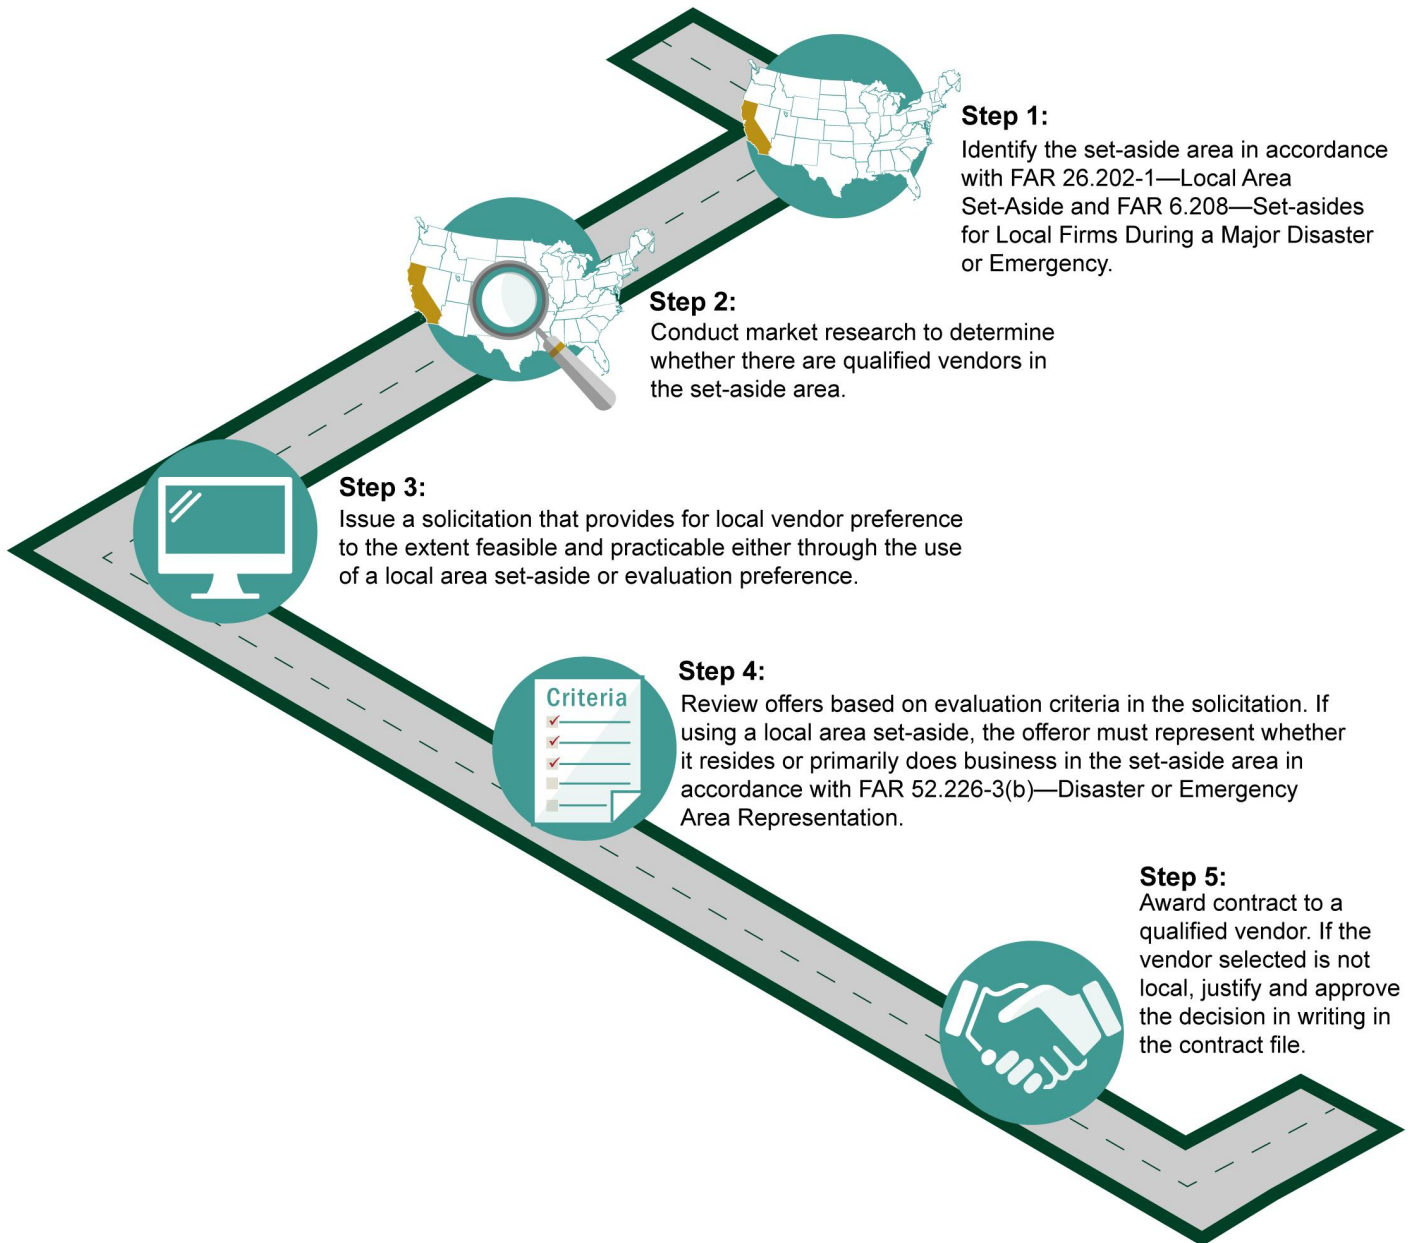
Step 1:
Identify the set-aside area in accordance with FAR 26.202-1—Local Area Set-Aside and FAR 6.208—Set-asides for Local Firms During a Major Disaster or Emergency.

Step 2:
Conduct market research to determine whether there are qualified vendors in the set-aside area.

Step 3:
Issue a solicitation that provides for local vendor preference to the extent feasible and practicable either through the use of a local area set-aside or evaluation preference.

Criteria

Step 4:
Review offers based on evaluation criteria in the solicitation. If using a local area set-aside, the offeror must represent whether it resides or primarily does business in the set-aside area in accordance with FAR 52.226-3(b)—Disaster or Emergency Area Representation.

Step 5:
Award contract to a qualified vendor. If the vendor selected is not local, justify and approve the decision in writing in the contract file.